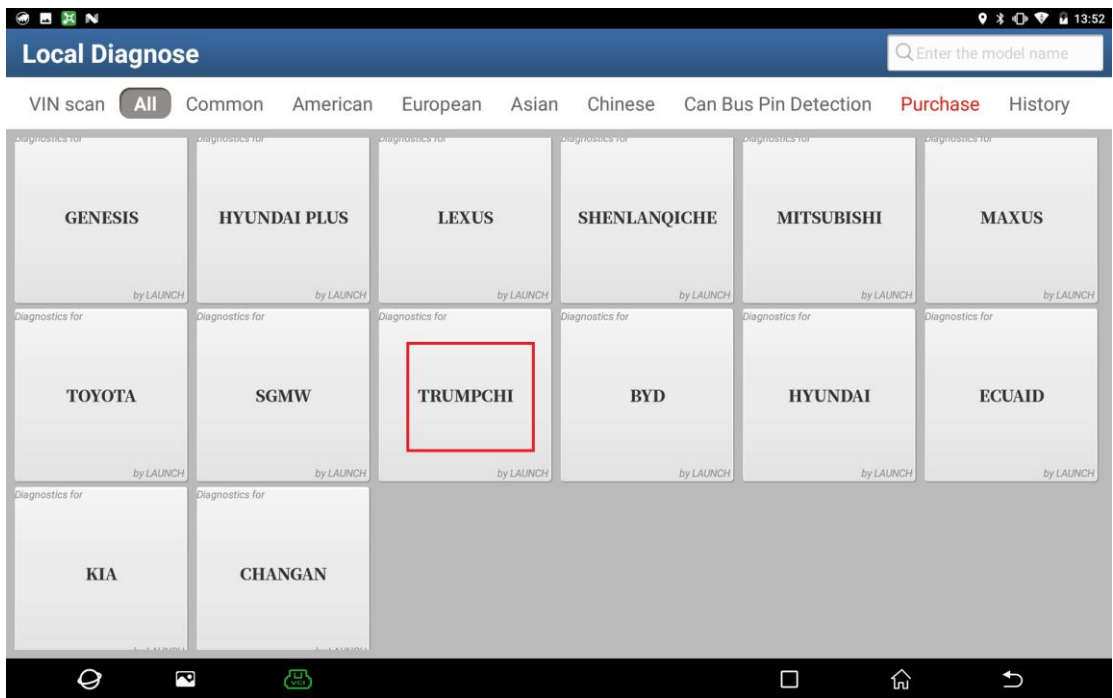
13:52

Local Diagnose

Enter the model name

VIN scan All Common American European Asian Chinese Can Bus Pin Detection Purchase History

Diagnostics for
GENESIS
by LAUNCH

Diagnostics for
HYUNDAI PLUS
by LAUNCH

Diagnostics for
LEXUS
by LAUNCH

Diagnostics for
SHENLANQICHE
by LAUNCH

Diagnostics for
MITSUBISHI
by LAUNCH

Diagnostics for
MAXUS
by LAUNCH

Diagnostics for
TOYOTA
by LAUNCH

Diagnostics for
SGMW
by LAUNCH

Diagnostics for
TRUMPCHI
by LAUNCH

Diagnostics for
BYD
by LAUNCH

Diagnostics for
HYUNDAI
by LAUNCH

Diagnostics for
ECUAID
by LAUNCH

Diagnostics for
KIA
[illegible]

Diagnostics for
CHANGAN
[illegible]

VCI